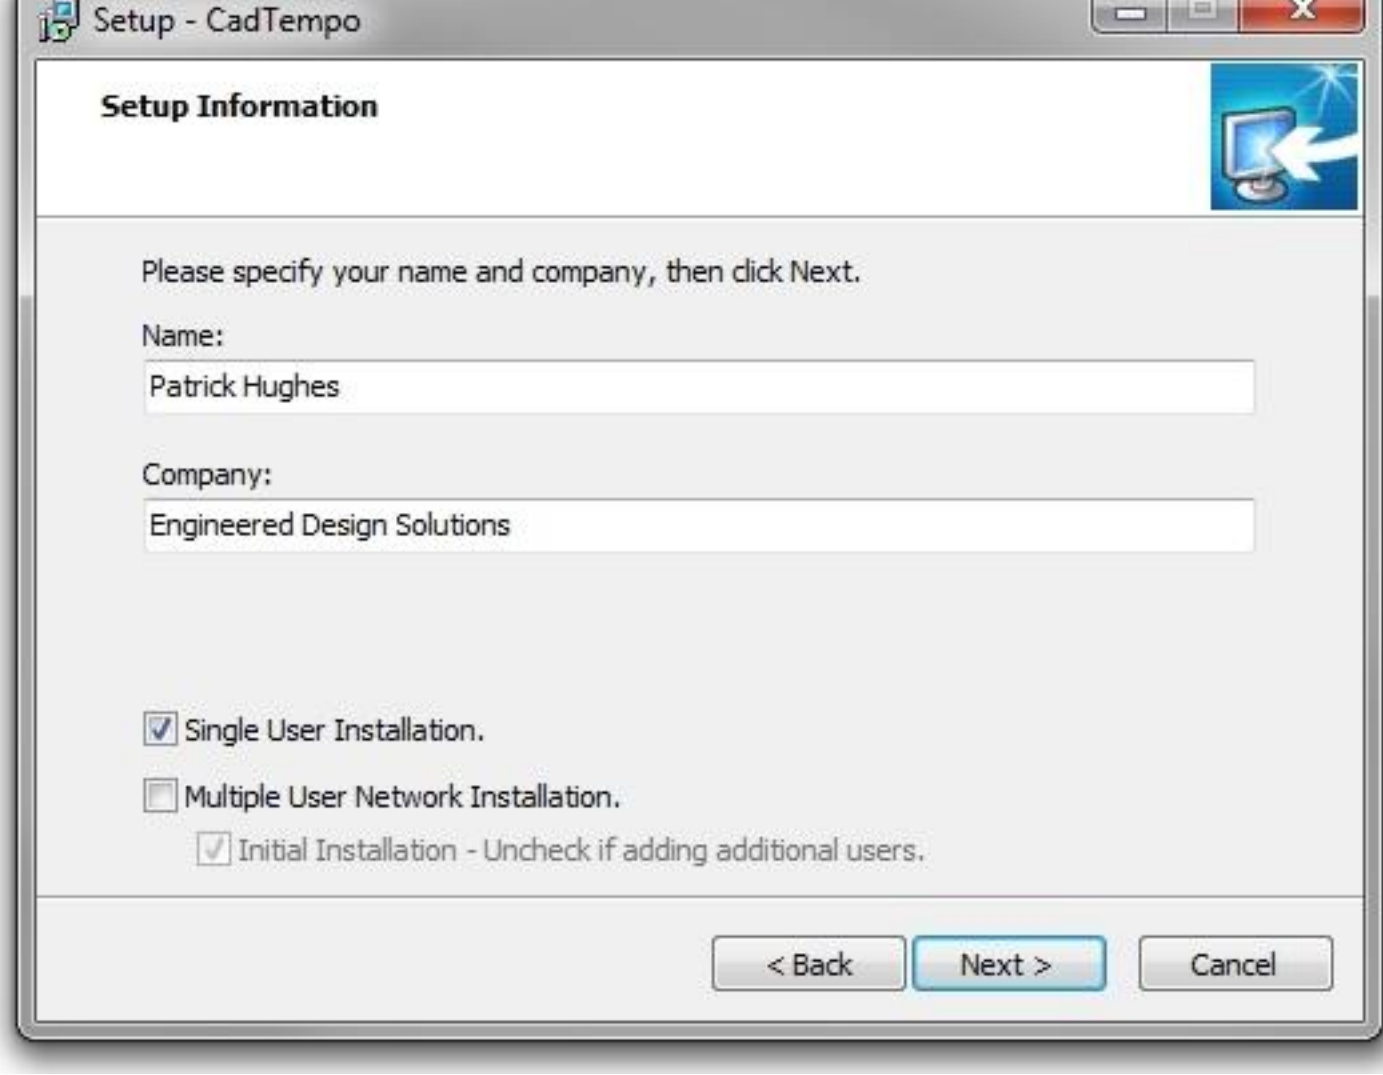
Setup - CadTempo

Setup Information

Please specify your name and company, then click Next.

Name:

Patrick Hughes

Company:

Engineered Design Solutions

Single User Installation.

Multiple User Network Installation.

Initial Installation - Uncheck if adding additional users.

< Back

Next >

Cancel